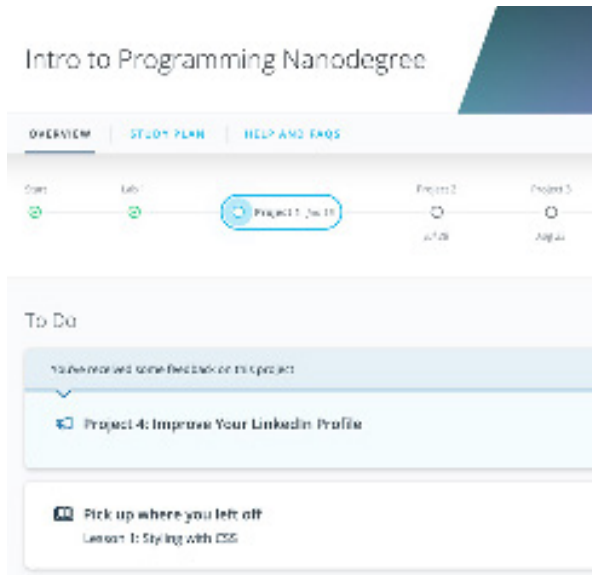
Intro to Programming Nanodegree

OVERVIEW | STUDY PLAN | HELP AND FAQS

Start | Lab | Project 1 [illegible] | Project 2 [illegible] | Project 3 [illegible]

To Do

You've received some feedback on this project

Project 4: Improve Your LinkedIn Profile

Pick up where you left off
Lesson 1: Styling with CSS